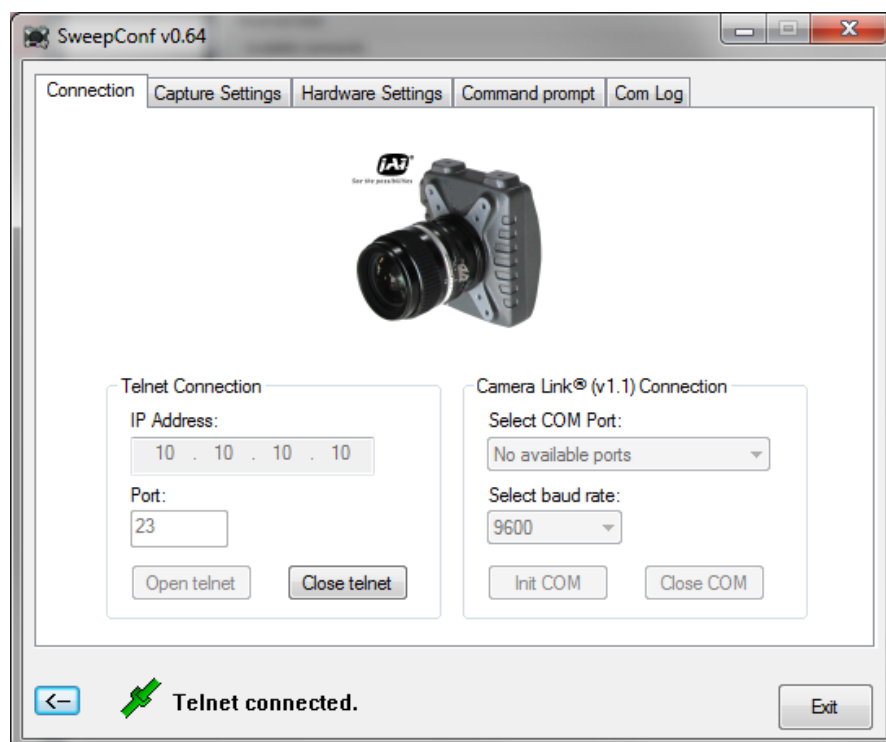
SweepConf v0.64

Connection | Capture Settings | Hardware Settings | Command prompt | Com Log

JAI
See the possibilities

Telnet Connection
IP Address:
10 . 10 . 10 . 10
Port:
23
Open telnet
Close telnet

Camera Link® (v1.1) Connection
Select COM Port:
No available ports
Select baud rate:
9600
Init COM
Close COM

<-
Telnet connected.
Exit